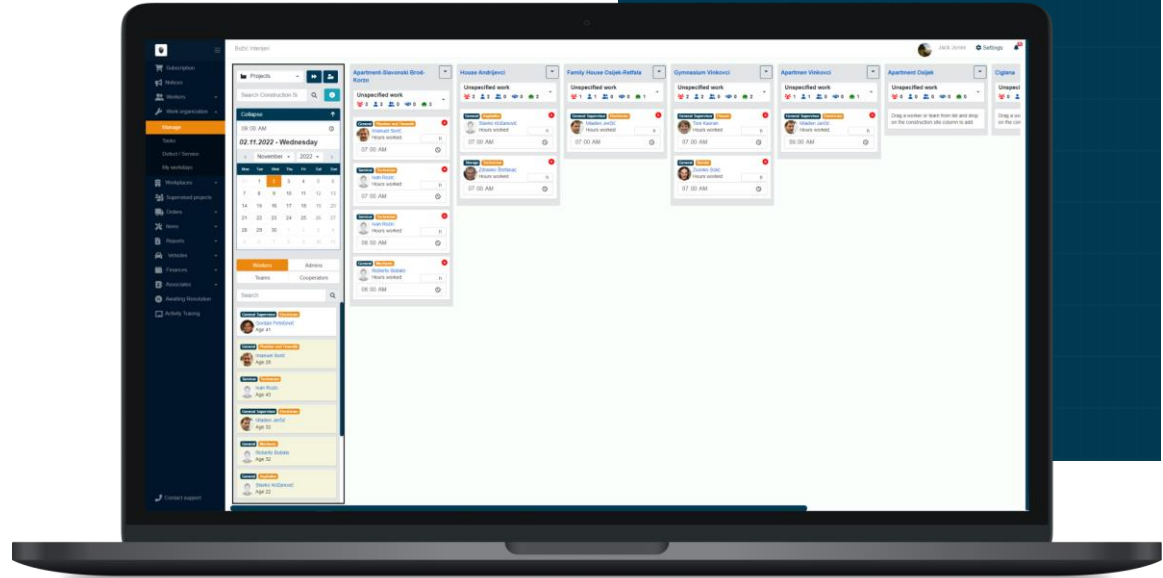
Subscription
Notices
Workers
Work organization
Sitemap
Tasks
Defect / Service
My workdays
Workplaces
Supervised projects
Orders
News
Reports
Vehicles
Finances
Associates
Awaiting Resolution
Activity Tracing
Contact support

Božić interijeri

Jack Jones Settings

Projects
Search Construction Si
Collapse
09:00 AM
02.11.2022 - Wednesday
November 2022

| Mon | Tue | Wed | Thu | Fri | Sat | Sun |
|---|---|---|---|---|---|---|
| 31 | 1 | 2 | 3 | 4 | 5 | 6 |
| 7 | 8 | 9 | 10 | 11 | 12 | 13 |
| 14 | 15 | 16 | 17 | 18 | 19 | 20 |
| 21 | 22 | 23 | 24 | 25 | 26 | 27 |
| 28 | 29 | 30 | 1 | 2 | 3 | 4 |
| 5 | 6 | 7 | 8 | 9 | 10 | 11 |

Workers Admins
Teams Cooperators
Search

General Supervisor Electrician
Goran Petrović
Age 41

General Plumber and Tilesetter
Imanuel Bošić
Age 28

Service Technician
Ivan Rozic
Age 43

General Supervisor Electrician
Mladen Jerčić
Age 35

General Mechanic
Roberto Subaic
Age 32

General Technician
Slavko Kržanović
Age 22

Apartment-Slavonski Brod-Korzo
Unspecified work
3 2 0 0 0 2
General Plumber and Tilesetter
Imanuel Bošić
Hours worked: h
07:00 AM
Service Technician
Ivan Rozic
Hours worked: h
07:00 AM
Service Technician
Ivan Rozic
Hours worked: h
08:00 AM
General Mechanic
Roberto Subaic
Hours worked: h
08:00 AM

House Andrijevci
Unspecified work
2 2 0 0 0 2
General Engineer
Slavko Kržanović
Hours worked: h
07:00 AM
Storage Technician
Zdravko Štefanac
Hours worked: h
07:00 AM

Family House Osijek-Retfala
Unspecified work
1 1 0 0 0 1
General Supervisor Electrician
Mladen Jerčić
Hours worked: h
07:00 AM

Gymnasium Vinkovci
Unspecified work
2 2 0 0 0 2
General Supervisor Plumber
Toni Kasnar
Hours worked: h
07:00 AM
General Welder
Zvonko Šišić
Hours worked: h
07:00 AM

Apartmen Vinkovci
Unspecified work
1 1 0 0 0 1
General Supervisor Electrician
Mladen Jerčić
Hours worked: h
09:00 AM

Apartment Osijek
Unspecified work
0 0 0 0 0 0
Drag a worker or team from left and drop on the construction site column to add.

Cigiana
Unspe
Drag a wo on the con